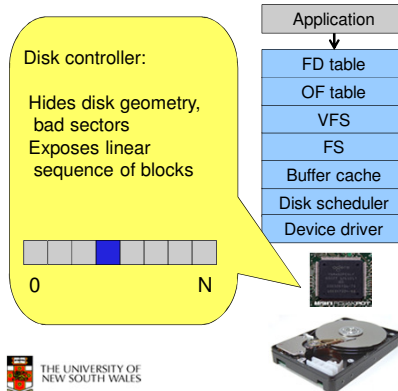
Disk controller:

Hides disk geometry, bad sectors
Exposes linear sequence of blocks

0

N

Application
FD table
OF table
VFS
FS
Buffer cache
Disk scheduler
Device driver

THE UNIVERSITY OF NEW SOUTH WALES